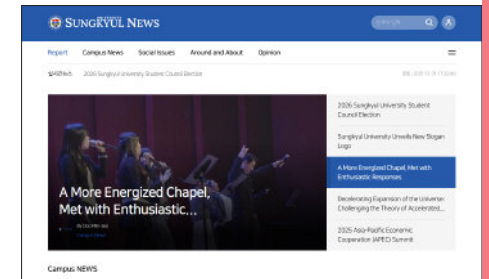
SUNGKYUL NEWS

Report Campus News Social Issues Around and About Opinion

2026 Sungkyul University Student Council Election

A More Energized Chapel, Met with Enthusiastic...

2026 Sungkyul University Student Council Election

Sungkyul University Unveils New Slogan Logo

A More Energized Chapel, Met with Enthusiastic Responses

Decelerating Expansion of the Universe: Challenging the Theory of Accelerated...

2025 Asia-Pacific Economic Cooperation (APEC) Summit

Campus NEWS